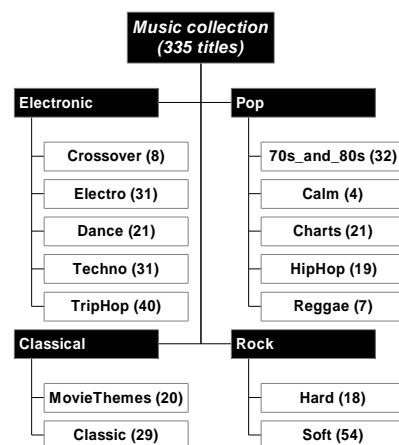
Music collection
(335 titles)

Electronic

Crossover (8)

Electro (31)

Dance (21)

Techno (31)

TripHop (40)

Pop

70s_and_80s (32)

Calm (4)

Charts (21)

HipHop (19)

Reggae (7)

Classical

MovieThemes (20)

Classic (29)

Rock

Hard (18)

Soft (54)